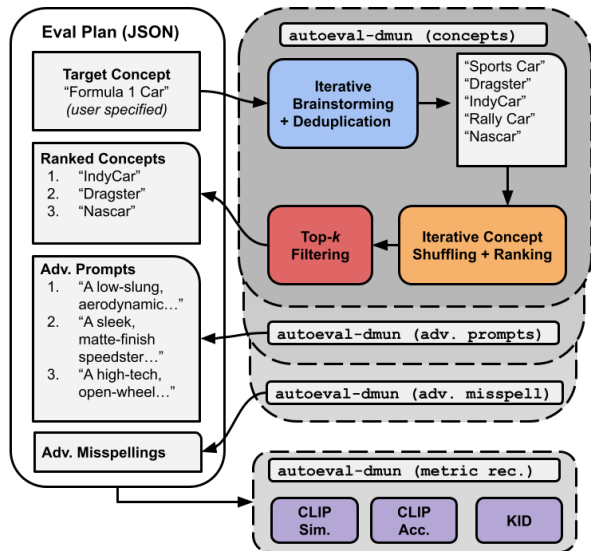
Eval Plan (JSON)

Target Concept
"Formula 1 Car"
(user specified)

Ranked Concepts
1. "IndyCar"
2. "Dragster"
3. "Nascar"

Adv. Prompts
1. "A low-slung, aerodynamic…"
2. "A sleek, matte-finish speedster…"
3. "A high-tech, open-wheel…"

Adv. Misspellings

autoeval-dmun (concepts)

Iterative Brainstorming + Deduplication

"Sports Car"
"Dragster"
"IndyCar"
"Rally Car"
"Nascar"

Top-$k$ Filtering

Iterative Concept Shuffling + Ranking

autoeval-dmun (adv. prompts)

autoeval-dmun (adv. misspell)

autoeval-dmun (metric rec.)

CLIP Sim.

CLIP Acc.

KID